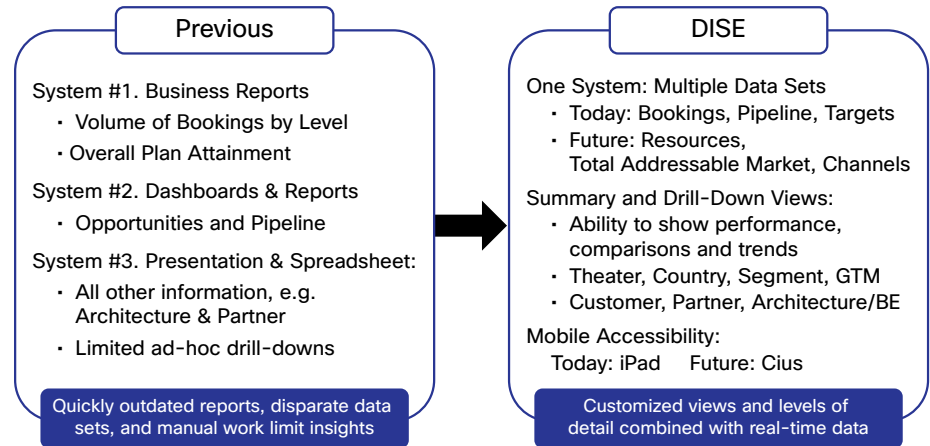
Previous

System #1. Business Reports
- Volume of Bookings by Level
- Overall Plan Attainment

System #2. Dashboards & Reports
- Opportunities and Pipeline

System #3. Presentation & Spreadsheet:
- All other information, e.g. Architecture & Partner
- Limited ad-hoc drill-downs

Quickly outdated reports, disparate data sets, and manual work limit insights

DISE

One System: Multiple Data Sets
- Today: Bookings, Pipeline, Targets
- Future: Resources, Total Addressable Market, Channels

Summary and Drill-Down Views:
- Ability to show performance, comparisons and trends
- Theater, Country, Segment, GTM
- Customer, Partner, Architecture/BE

Mobile Accessibility:
Today: iPad Future: Cius

Customized views and levels of detail combined with real-time data